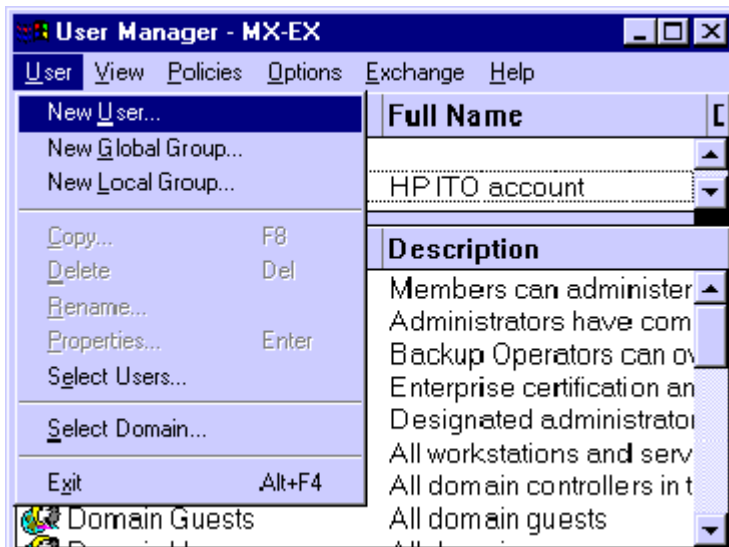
User Manager - MX-EX

User View Policies Options Exchange Help

New User...
New Global Group...
New Local Group...

Copy... F8
Delete Del
Rename...
Properties... Enter
Select Users...

Select Domain...

Exit Alt+F4

Full Name

HP ITO account

Description

Members can administer
Administrators have com
Backup Operators can ov
Enterprise certification an
Designated administrator
All workstations and serv
All domain controllers in t
Domain Guests All domain guests
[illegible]